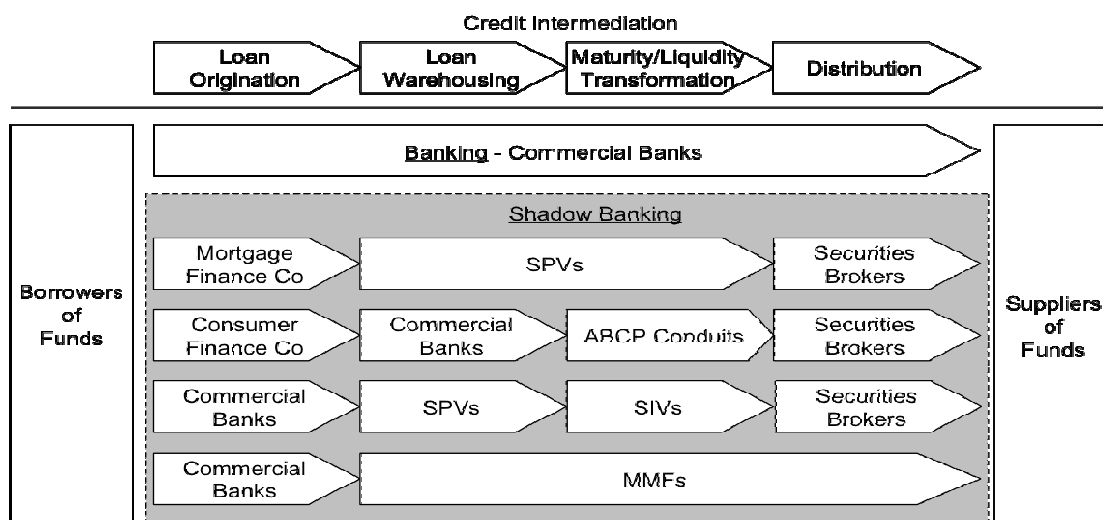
Credit Intermediation

Loan Origination
Loan Warehousing
Maturity/Liquidity Transformation
Distribution

Borrowers of Funds

Banking - Commercial Banks

Shadow Banking

Mortgage Finance Co
SPVs
Securities Brokers

Consumer Finance Co
Commercial Banks
ABCP Conduits
Securities Brokers

Commercial Banks
SPVs
SIVs
Securities Brokers

Commercial Banks
MMFs

Suppliers of Funds